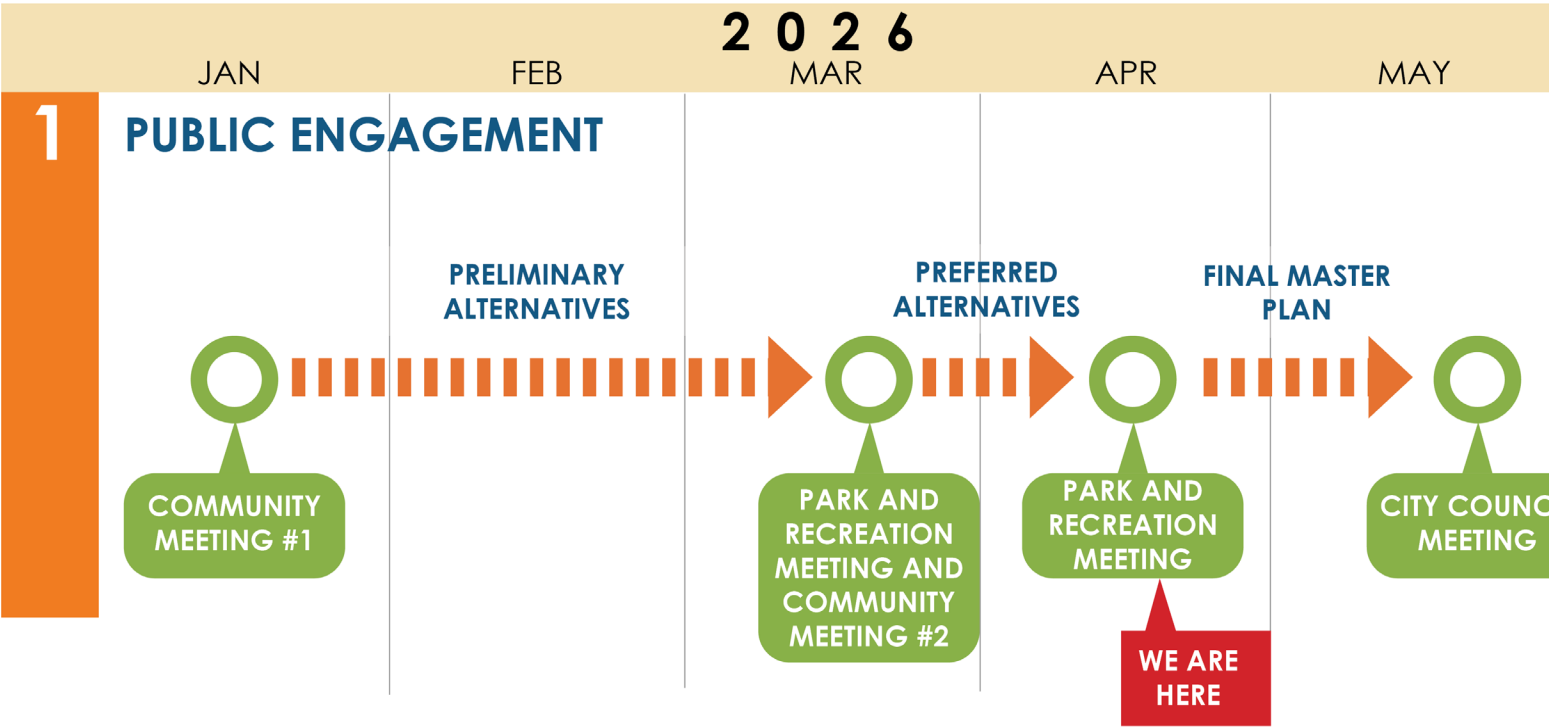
2 0 2 6

JAN FEB MAR APR MAY

1

PUBLIC ENGAGEMENT

PRELIMINARY ALTERNATIVES

PREFERRED ALTERNATIVES

FINAL MASTER PLAN

COMMUNITY MEETING #1

PARK AND RECREATION MEETING AND COMMUNITY MEETING #2

PARK AND RECREATION MEETING

WE ARE HERE

CITY COUNC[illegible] MEETING